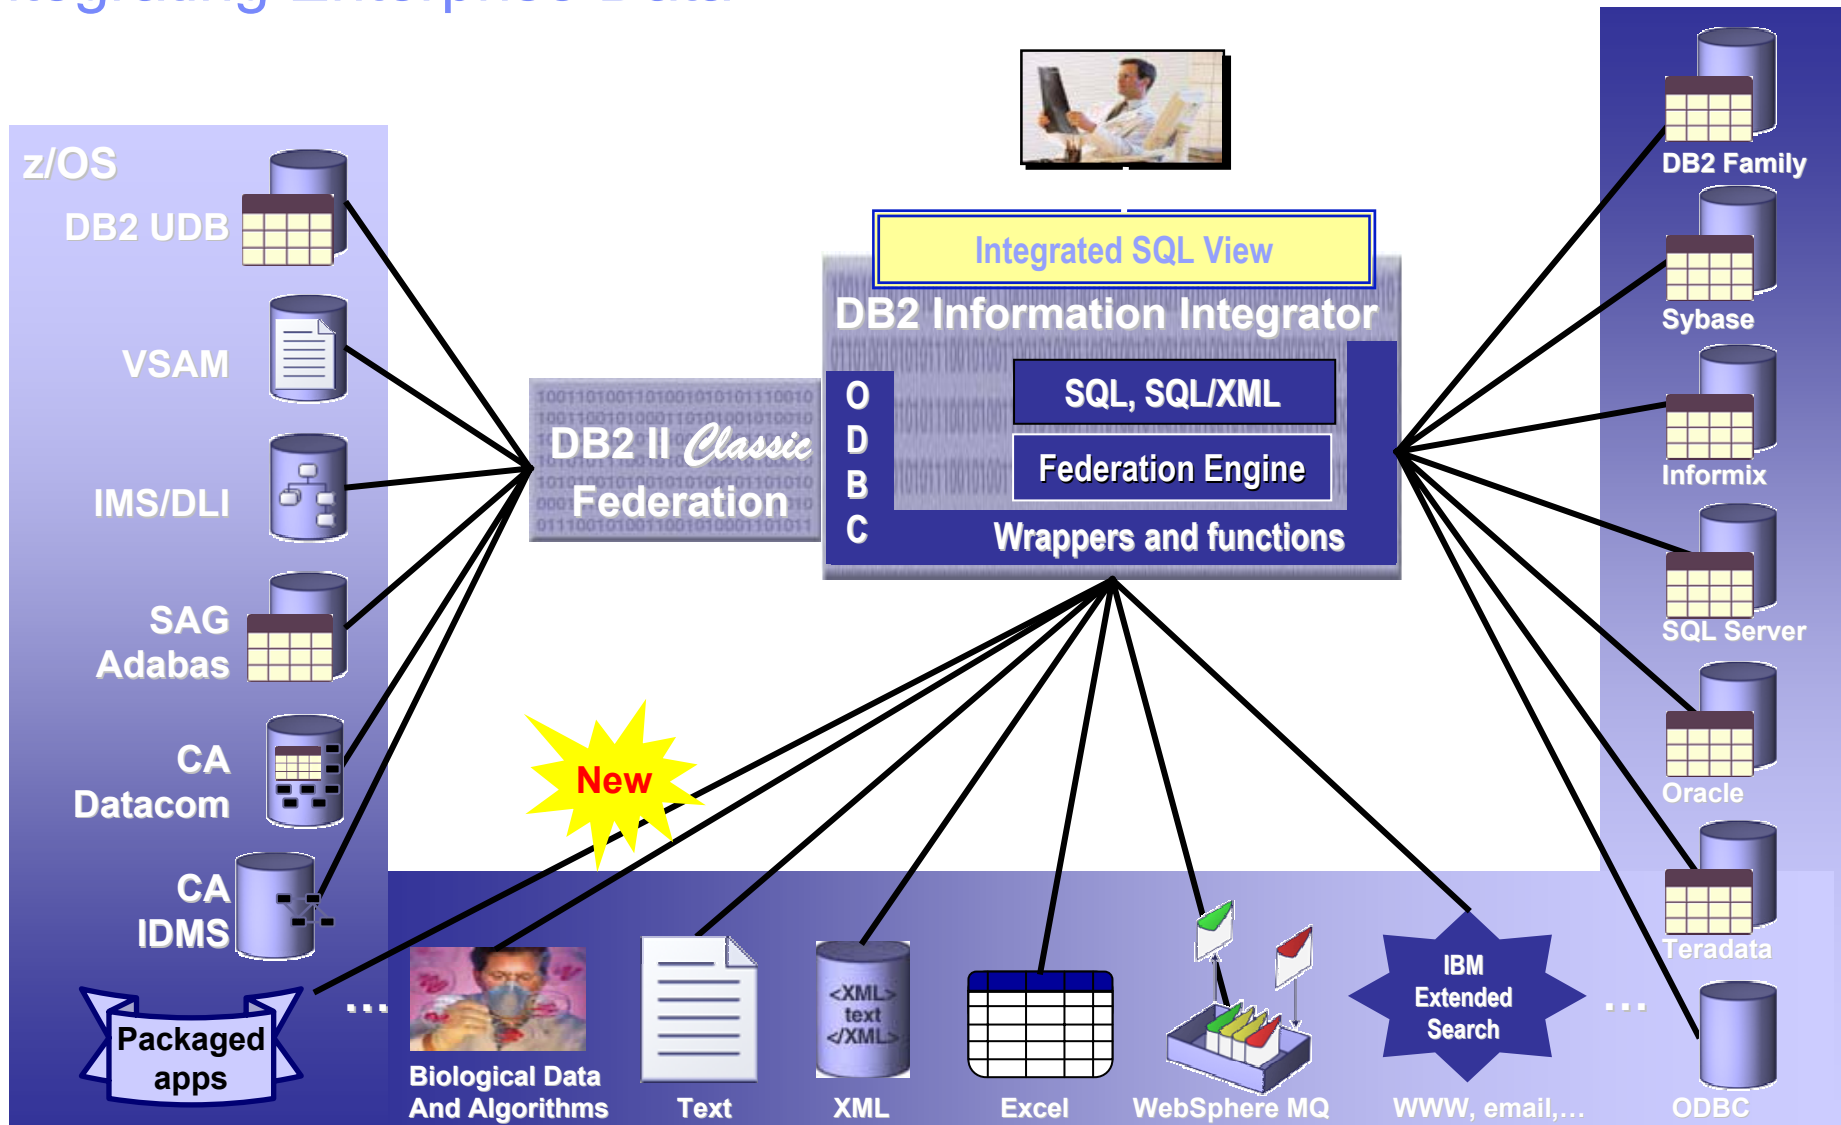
z/OS

DB2 UDB

VSAM

IMS/DLI

SAG Adabas

CA Datacom

CA IDMS

Packaged apps

...

Integrated SQL View

DB2 Information Integrator

O D B C

SQL, SQL/XML

Federation Engine

Wrappers and functions

DB2 II Classic Federation

New

DB2 Family

Sybase

Informix

SQL Server

Oracle

Teradata

ODBC

Biological Data And Algorithms

Text

<XML> text </XML>

XML

Excel

WebSphere MQ

IBM Extended Search

WWW, email,...

...